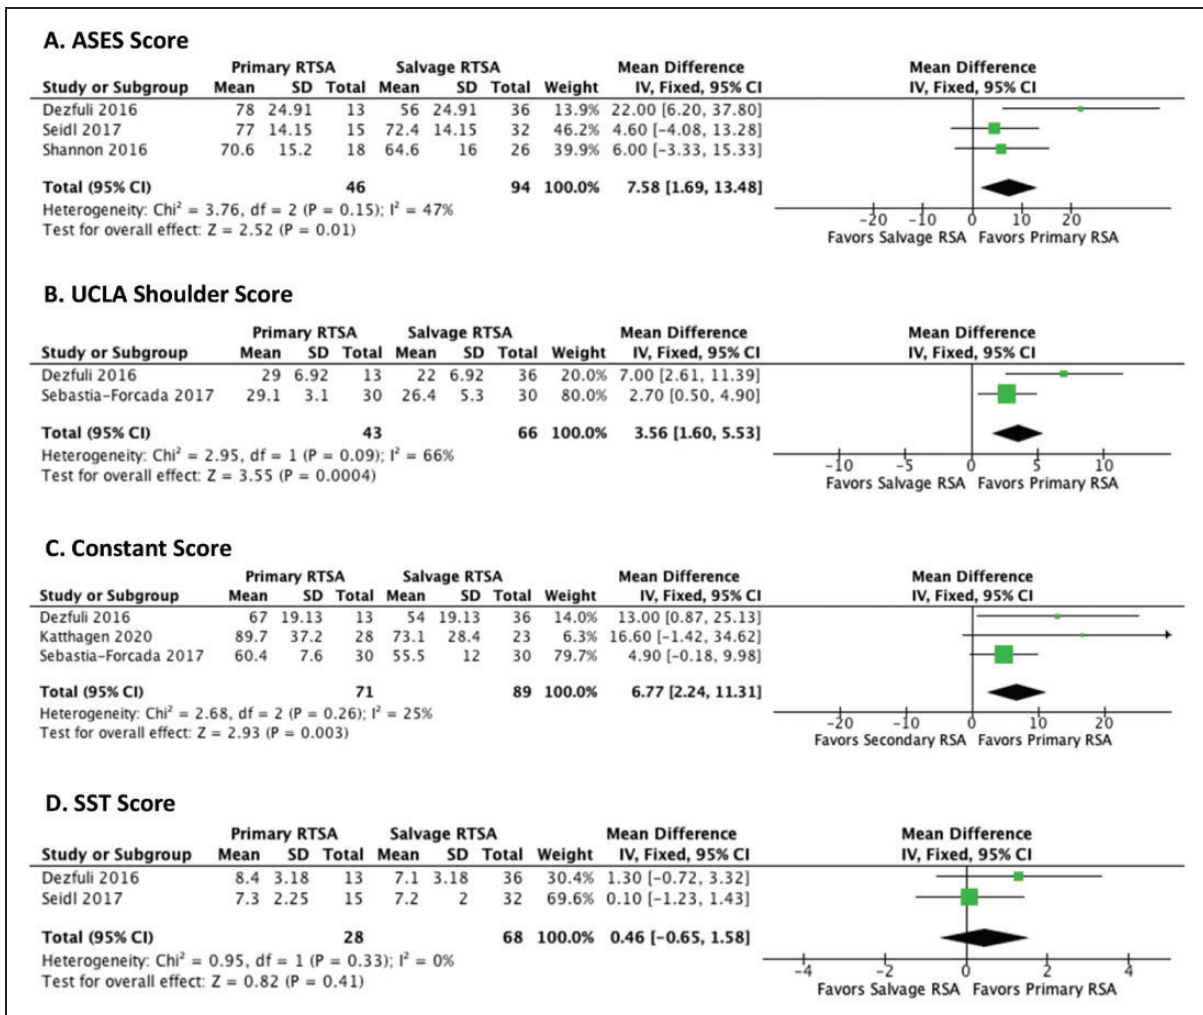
A. ASES Score

| Study or Subgroup | Primary RTSA Mean | SD | Total | Salvage RTSA Mean | SD | Total | Weight | Mean Difference IV, Fixed, 95% CI |
|---|---|---|---|---|---|---|---|---|
| Dezfuli 2016 | 78 | 24.91 | 13 | 56 | 24.91 | 36 | 13.9% | 22.00 [6.20, 37.80] |
| Seidl 2017 | 77 | 14.15 | 15 | 72.4 | 14.15 | 32 | 46.2% | 4.60 [−4.08, 13.28] |
| Shannon 2016 | 70.6 | 15.2 | 18 | 64.6 | 16 | 26 | 39.9% | 6.00 [−3.33, 15.33] |
| Total (95% CI) | | | 46 | | | 94 | 100.0% | 7.58 [1.69, 13.48] |

Heterogeneity: Chi² = 3.76, df = 2 (P = 0.15); I² = 47%
Test for overall effect: Z = 2.52 (P = 0.01)

Mean Difference
IV, Fixed, 95% CI
−20 −10 0 10 20
Favors Salvage RSA Favors Primary RSA

B. UCLA Shoulder Score

| Study or Subgroup | Primary RTSA Mean | SD | Total | Salvage RTSA Mean | SD | Total | Weight | Mean Difference IV, Fixed, 95% CI |
|---|---|---|---|---|---|---|---|---|
| Dezfuli 2016 | 29 | 6.92 | 13 | 22 | 6.92 | 36 | 20.0% | 7.00 [2.61, 11.39] |
| Sebastia-Forcada 2017 | 29.1 | 3.1 | 30 | 26.4 | 5.3 | 30 | 80.0% | 2.70 [0.50, 4.90] |
| Total (95% CI) | | | 43 | | | 66 | 100.0% | 3.56 [1.60, 5.53] |

Heterogeneity: Chi² = 2.95, df = 1 (P = 0.09); I² = 66%
Test for overall effect: Z = 3.55 (P = 0.0004)

Mean Difference
IV, Fixed, 95% CI
−10 −5 0 5 10
Favors Salvage RSA Favors Primary RSA

C. Constant Score

| Study or Subgroup | Primary RTSA Mean | SD | Total | Salvage RTSA Mean | SD | Total | Weight | Mean Difference IV, Fixed, 95% CI |
|---|---|---|---|---|---|---|---|---|
| Dezfuli 2016 | 67 | 19.13 | 13 | 54 | 19.13 | 36 | 14.0% | 13.00 [0.87, 25.13] |
| Katthagen 2020 | 89.7 | 37.2 | 28 | 73.1 | 28.4 | 23 | 6.3% | 16.60 [−1.42, 34.62] |
| Sebastia-Forcada 2017 | 60.4 | 7.6 | 30 | 55.5 | 12 | 30 | 79.7% | 4.90 [−0.18, 9.98] |
| Total (95% CI) | | | 71 | | | 89 | 100.0% | 6.77 [2.24, 11.31] |

Heterogeneity: Chi² = 2.68, df = 2 (P = 0.26); I² = 25%
Test for overall effect: Z = 2.93 (P = 0.003)

Mean Difference
IV, Fixed, 95% CI
−20 −10 0 10 20
Favors Secondary RSA Favors Primary RSA

D. SST Score

| Study or Subgroup | Primary RTSA Mean | SD | Total | Salvage RTSA Mean | SD | Total | Weight | Mean Difference IV, Fixed, 95% CI |
|---|---|---|---|---|---|---|---|---|
| Dezfuli 2016 | 8.4 | 3.18 | 13 | 7.1 | 3.18 | 36 | 30.4% | 1.30 [−0.72, 3.32] |
| Seidl 2017 | 7.3 | 2.25 | 15 | 7.2 | 2 | 32 | 69.6% | 0.10 [−1.23, 1.43] |
| Total (95% CI) | | | 28 | | | 68 | 100.0% | 0.46 [−0.65, 1.58] |

Heterogeneity: Chi² = 0.95, df = 1 (P = 0.33); I² = 0%
Test for overall effect: Z = 0.82 (P = 0.41)

Mean Difference
IV, Fixed, 95% CI
−4 −2 0 2 4
Favors Salvage RSA Favors Primary RSA